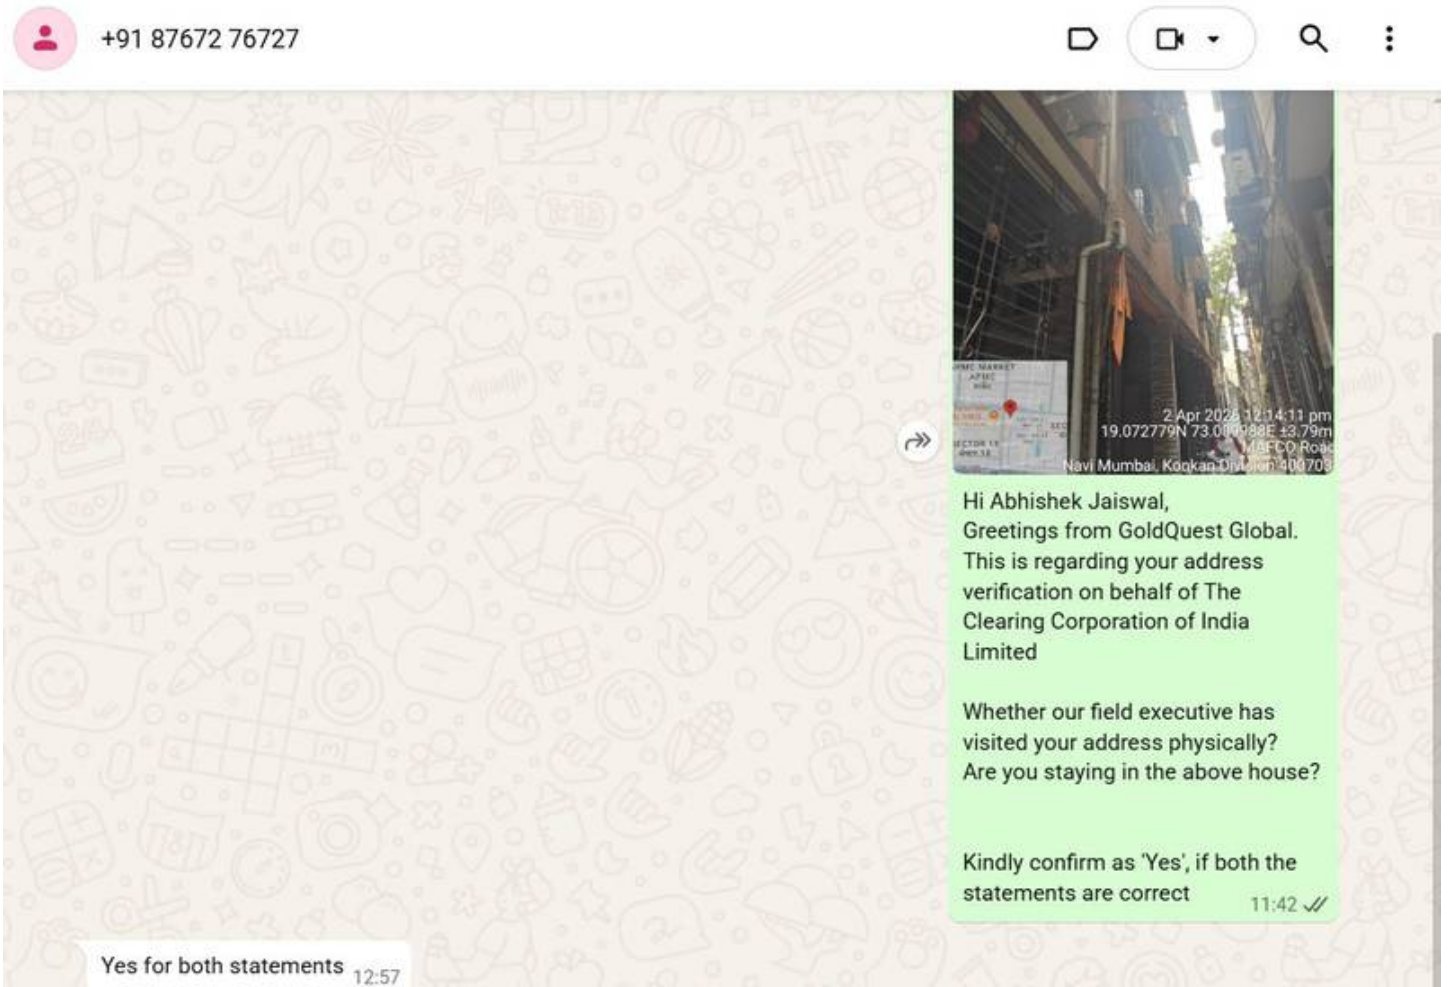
+91 87672 76727

2 Apr 2025 12:14:11 pm
19.072779N 73.009988E ±3.79m
MAFCO Road
Navi Mumbai, Konkan Division 400703

Hi Abhishek Jaiswal,
Greetings from GoldQuest Global.
This is regarding your address verification on behalf of The Clearing Corporation of India Limited

Whether our field executive has visited your address physically?
Are you staying in the above house?

Kindly confirm as 'Yes', if both the statements are correct
11:42

Yes for both statements 12:57